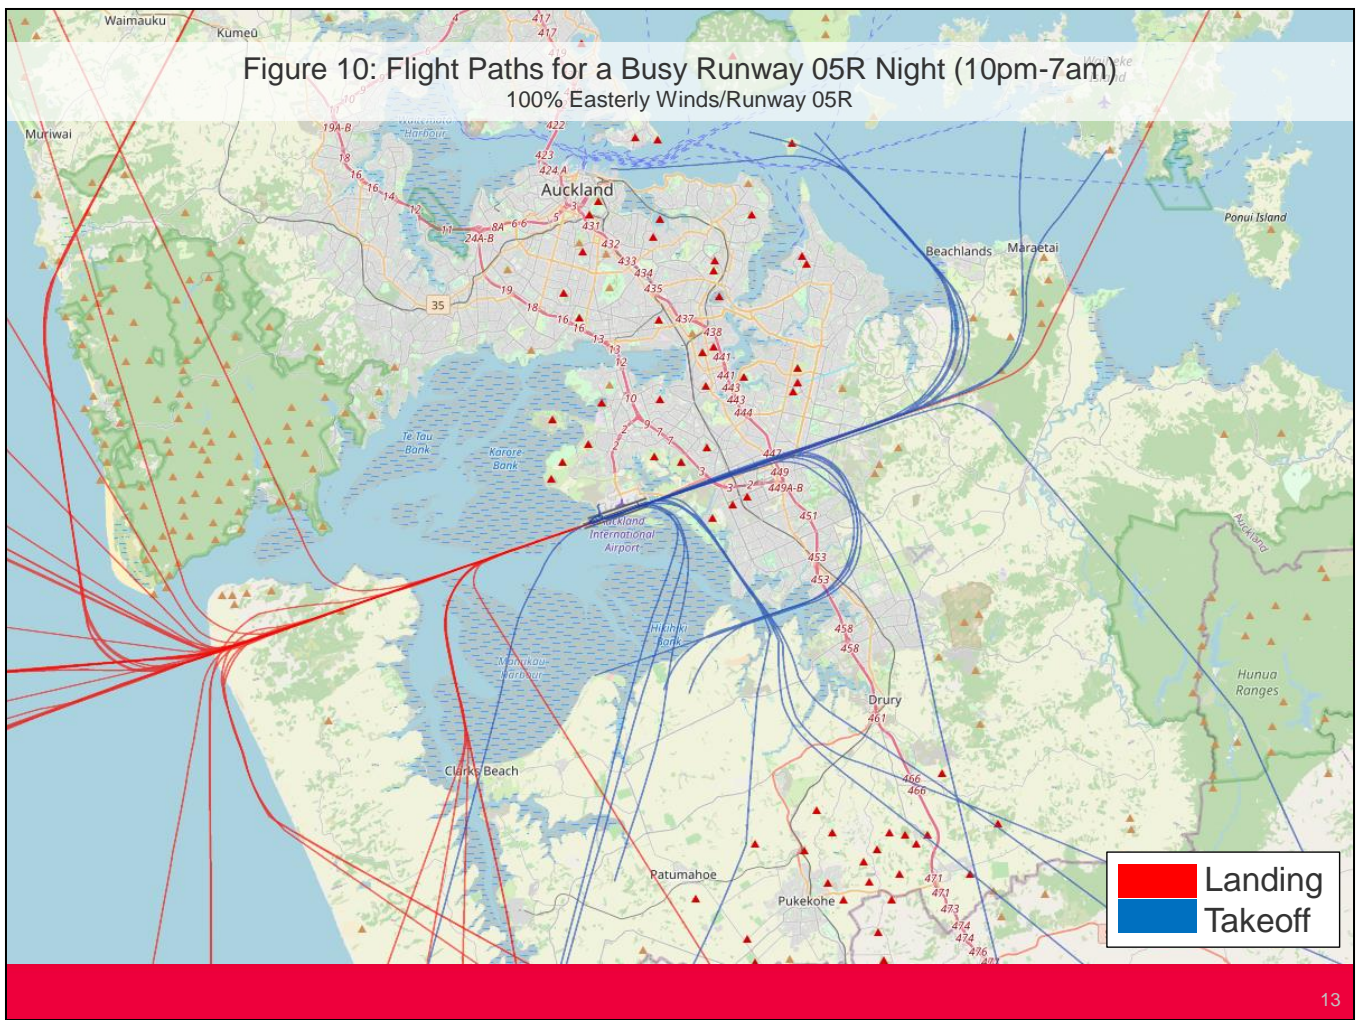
Figure 10: Flight Paths for a Busy Runway 05R Night (10pm-7am)
100% Easterly Winds/Runway 05R

Waimauku
Kumeū
Muriwai
Auckland
Beachlands
Maraetai
Ponui Island
Te Tau Bank
Karore Bank
Auckland International Airport
Hikihiki Bank
Manukau Harbour
Drury
Clarks Beach
Patumahoe
Pukekohe
Hunua Ranges
35

Landing
Takeoff

13